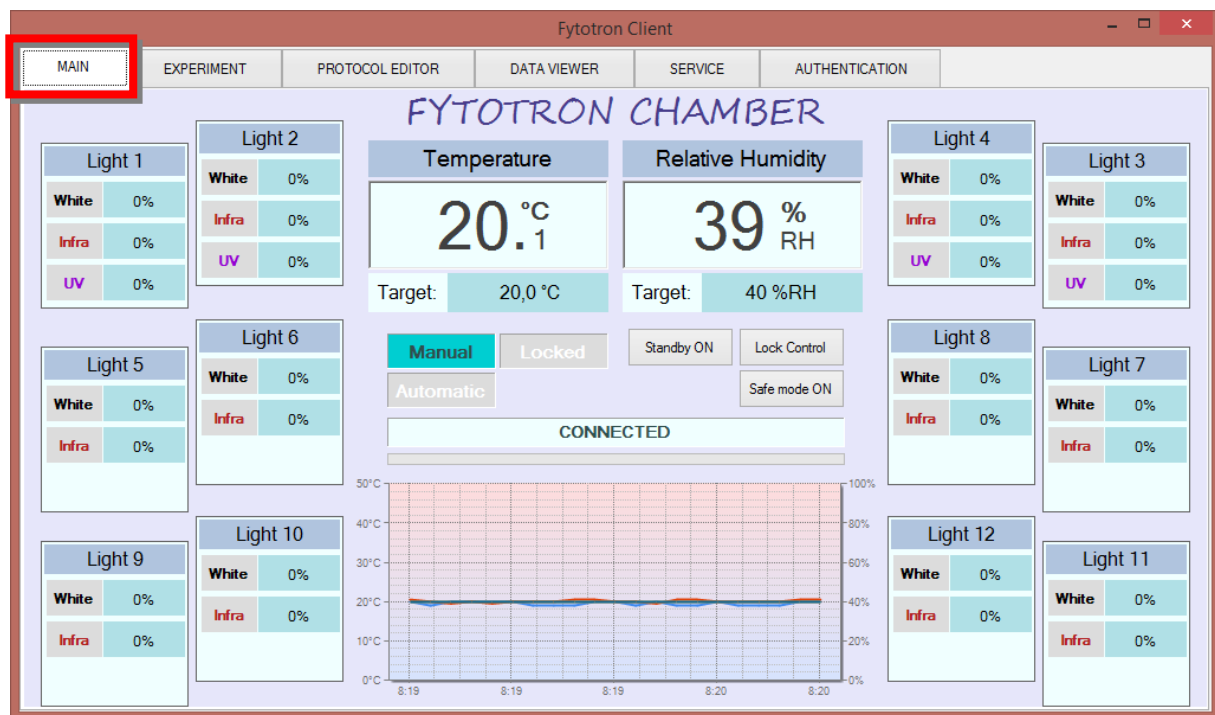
Fytotron Client

MAIN | EXPERIMENT | PROTOCOL EDITOR | DATA VIEWER | SERVICE | AUTHENTICATION

FYTOTRON CHAMBER

Light 1
White 0%
Infra 0%
UV 0%

Light 2
White 0%
Infra 0%
UV 0%

Temperature
20.1 °C
Target: 20,0 °C

Relative Humidity
39 % RH
Target: 40 %RH

Light 4
White 0%
Infra 0%
UV 0%

Light 3
White 0%
Infra 0%
UV 0%

Light 5
White 0%
Infra 0%

Light 6
White 0%
Infra 0%

Manual
Locked
Automatic

Standby ON
Lock Control
Safe mode ON

CONNECTED

Light 8
White 0%
Infra 0%

Light 7
White 0%
Infra 0%

50°C
40°C
30°C
20°C
10°C
0°C
100%
80%
60%
40%
20%
0%
8:19
8:19
8:19
8:20
8:20

Light 9
White 0%
Infra 0%

Light 10
White 0%
Infra 0%

Light 12
White 0%
Infra 0%

Light 11
White 0%
Infra 0%